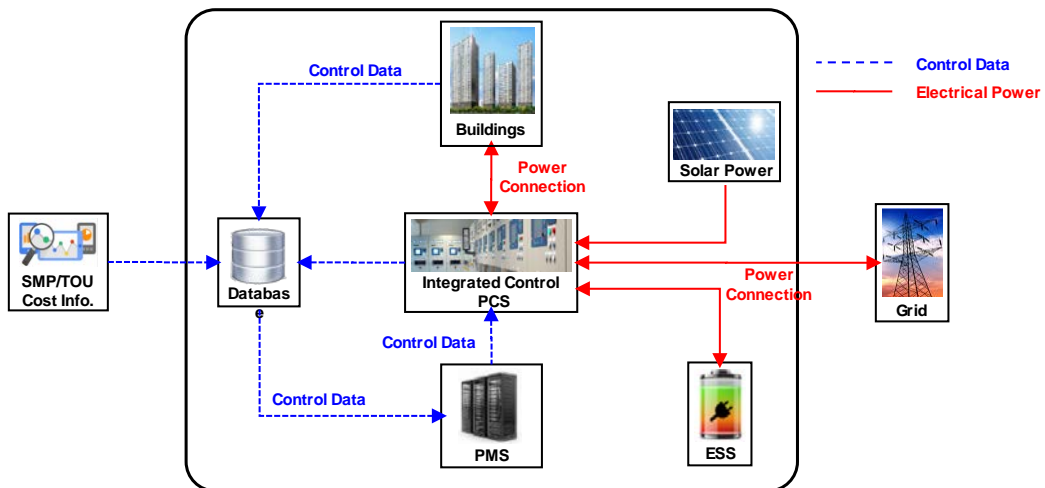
Control Data
Electrical Power

Control Data

Buildings

Power Connection

Solar Power

SMP/TOU Cost Info.

Databas e

Integrated Control PCS

Power Connection

Grid

Control Data

Control Data

PMS

ESS